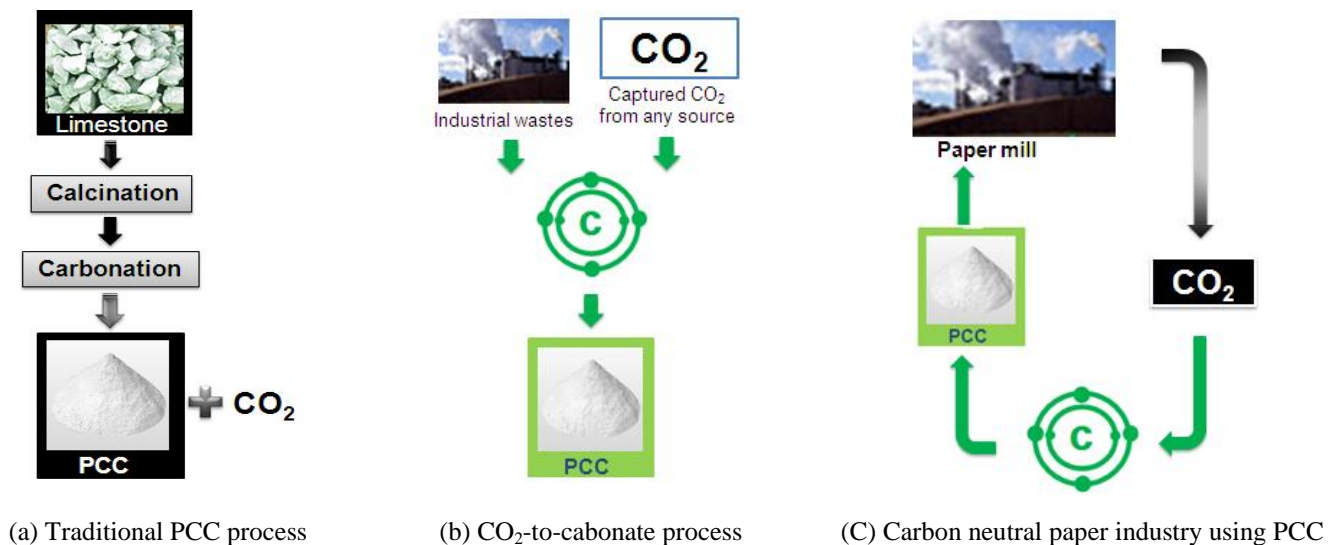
Limestone

Calcination

Carbonation

PCC

$CO_2$

(a) Traditional PCC process

Industrial wastes

$CO_2$

Captured $CO_2$ from any source

C

PCC

(b) $CO_2$-to-cabonate process

Paper mill

PCC

$CO_2$

C

(C) Carbon neutral paper industry using PCC